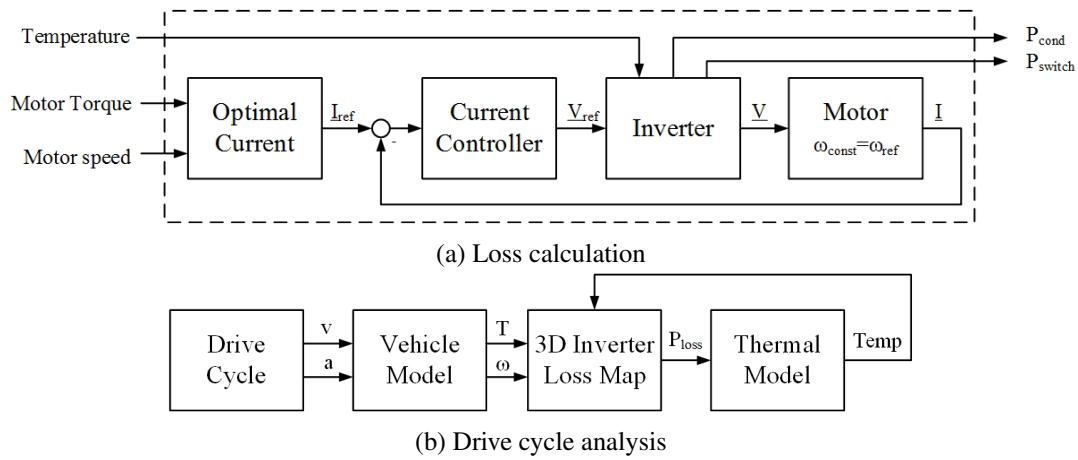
Temperature

$P_{cond}$

$P_{switch}$

Motor Torque

Motor speed

Optimal Current

$\underline{I}_{ref}$

-

Current Controller

$\underline{V}_{ref}$

Inverter

$\underline{V}$

Motor

$\omega_{const}=\omega_{ref}$

$\underline{I}$

(a) Loss calculation

Drive Cycle

v

a

Vehicle Model

T

$\omega$

3D Inverter Loss Map

$P_{loss}$

Thermal Model

Temp

(b) Drive cycle analysis